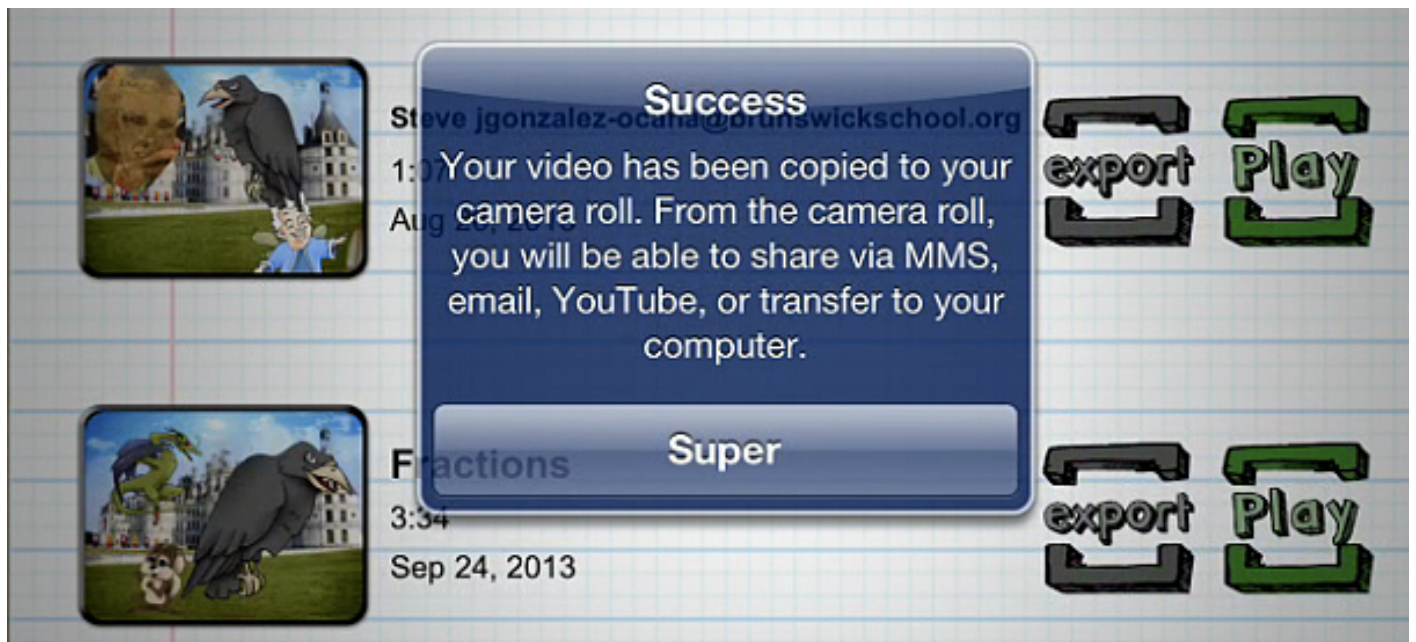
Steve jgonzalez-ocana@brunswickschool.org
1:07
Aug 20, 2013

Success
Your video has been copied to your camera roll. From the camera roll, you will be able to share via MMS, email, YouTube, or transfer to your computer.

Super

export
Play

Fractions
3:34
Sep 24, 2013

export
Play